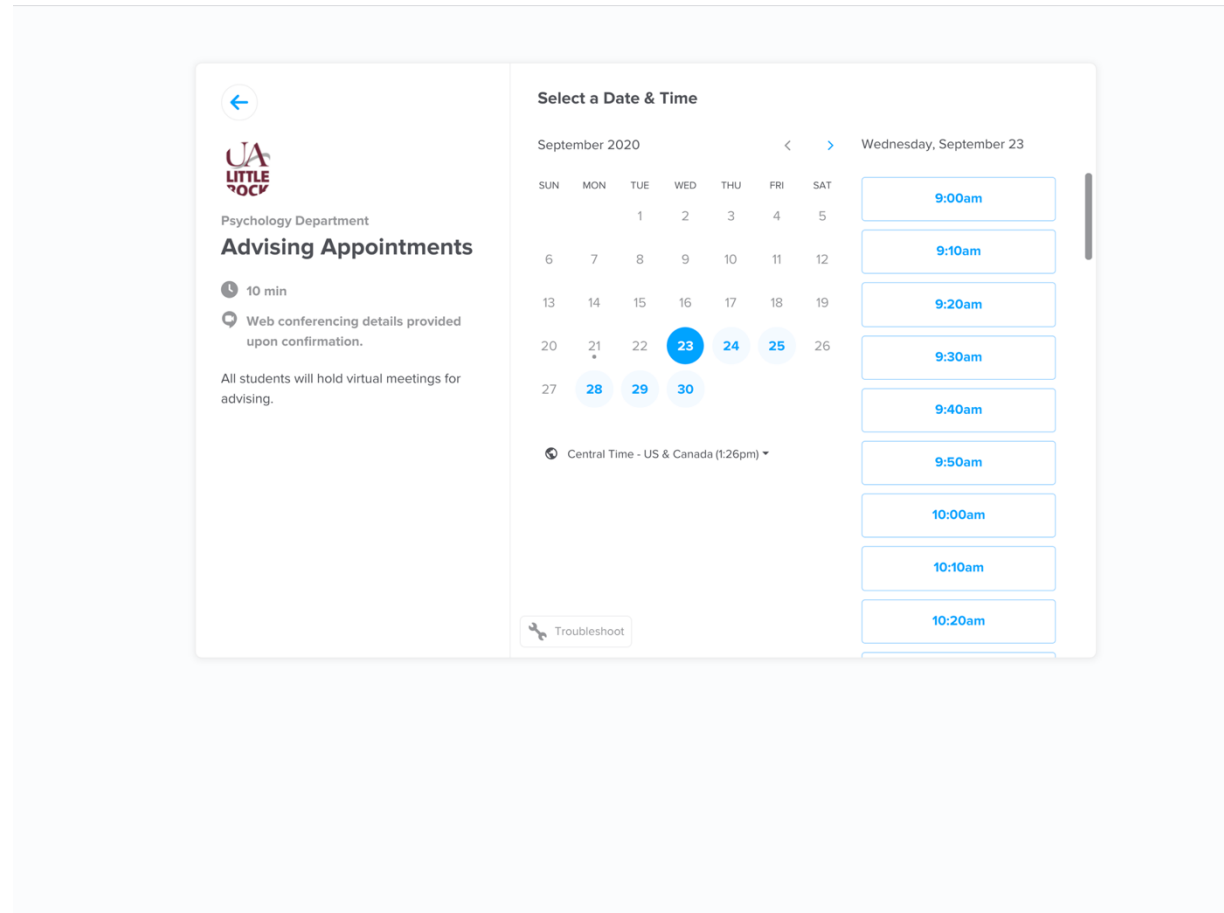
UA LITTLE ROCK

Psychology Department

Advising Appointments

10 min

Web conferencing details provided upon confirmation.

All students will hold virtual meetings for advising.

Select a Date & Time

September 2020

| SUN | MON | TUE | WED | THU | FRI | SAT |
|---|---|---|---|---|---|---|
| | | 1 | 2 | 3 | 4 | 5 |
| 6 | 7 | 8 | 9 | 10 | 11 | 12 |
| 13 | 14 | 15 | 16 | 17 | 18 | 19 |
| 20 | 21 | 22 | 23 | 24 | 25 | 26 |
| 27 | 28 | 29 | 30 | | | |

Central Time - US & Canada (1:26pm)

Troubleshoot

Wednesday, September 23

9:00am

9:10am

9:20am

9:30am

9:40am

9:50am

10:00am

10:10am

10:20am